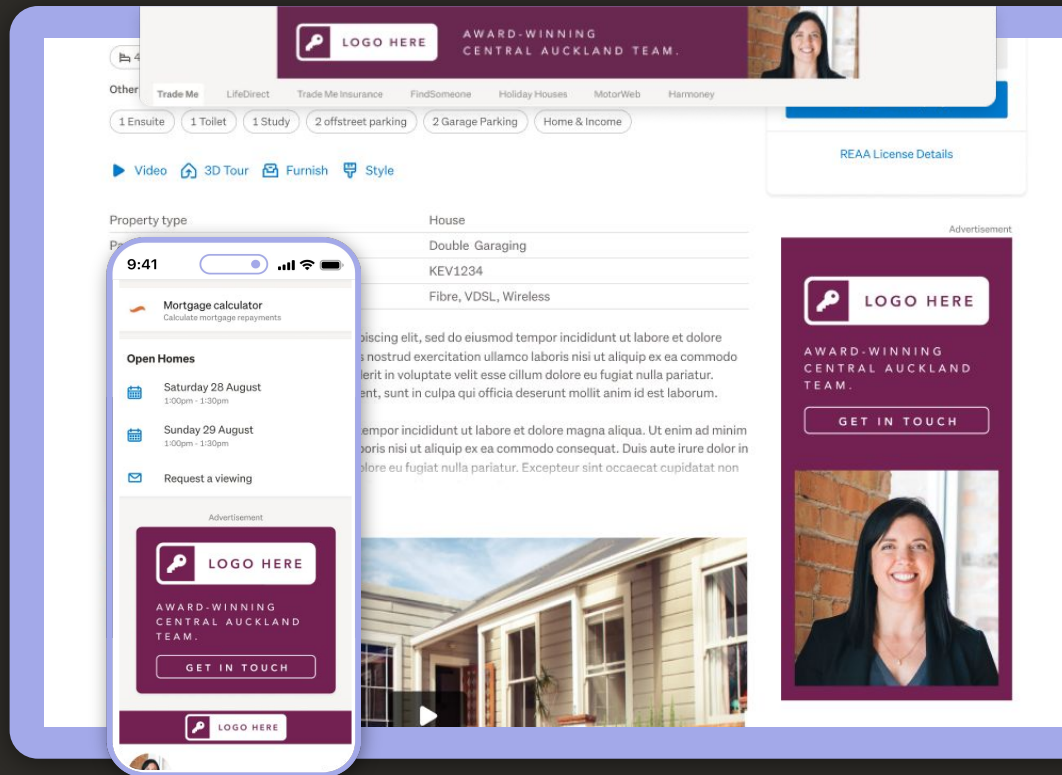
LOGO HERE

AWARD-WINNING CENTRAL AUCKLAND TEAM.

Trade Me LifeDirect Trade Me Insurance FindSomeone Holiday Houses MotorWeb Harmoney

4

Other

1 Ensuite 1 Toilet 1 Study 2 offstreet parking 2 Garage Parking Home & Income

Video 3D Tour Furnish Style

REAA License Details

Advertisement

| Property type | House |
|---|---|
| Pa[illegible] | Double Garaging |
| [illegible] | KEV1234 |
| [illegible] | Fibre, VDSL, Wireless |

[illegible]piscing elit, sed do eiusmod tempor incididunt ut labore et dolore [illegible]s nostrud exercitation ullamco laboris nisi ut aliquip ex ea commodo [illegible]erit in voluptate velit esse cillum dolore eu fugiat nulla pariatur. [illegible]ent, sunt in culpa qui officia deserunt mollit anim id est laborum.

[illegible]empor incididunt ut labore et dolore magna aliqua. Ut enim ad minim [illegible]boris nisi ut aliquip ex ea commodo consequat. Duis aute irure dolor in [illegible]olore eu fugiat nulla pariatur. Excepteur sint occaecat cupidatat non

LOGO HERE

AWARD-WINNING CENTRAL AUCKLAND TEAM.

GET IN TOUCH

9:41

Mortgage calculator
Calculate mortgage repayments

Open Homes

Saturday 28 August
1:00pm - 1:30pm

Sunday 29 August
1:00pm - 1:30pm

Request a viewing

Advertisement

LOGO HERE

AWARD-WINNING CENTRAL AUCKLAND TEAM.

GET IN TOUCH

LOGO HERE